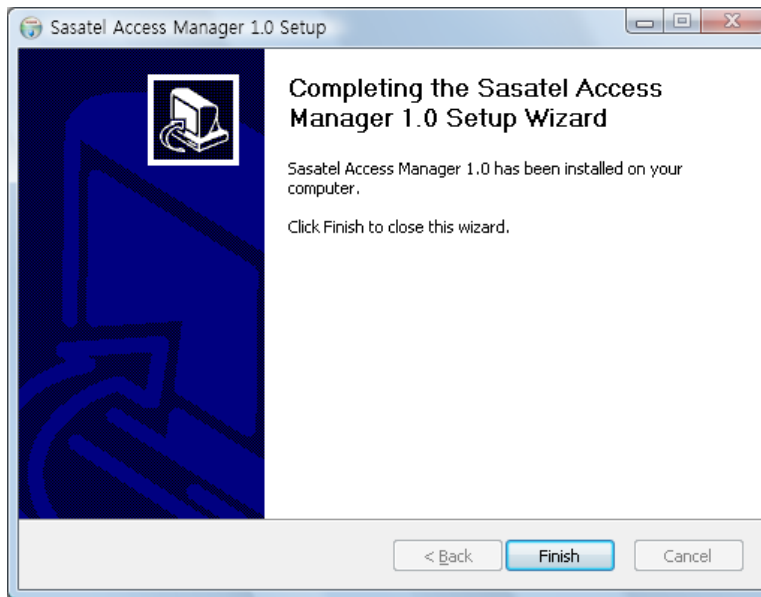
Sasatel Access Manager 1.0 Setup

Completing the Sasatel Access Manager 1.0 Setup Wizard

Sasatel Access Manager 1.0 has been installed on your computer.

Click Finish to close this wizard.

< Back

Finish

Cancel